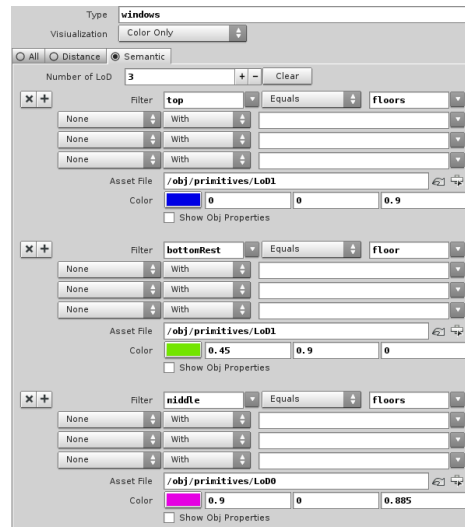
Type windows
Visiualization Color Only

All Distance Semantic

Number of LoD 3 + − Clear

× + Filter top Equals floors
None With
None With
None With
Asset File /obj/primitives/LoD1
Color 0 0 0.9
Show Obj Properties

× + Filter bottomRest Equals floor
None With
None With
None With
Asset File /obj/primitives/LoD1
Color 0.45 0.9 0
Show Obj Properties

× + Filter middle Equals floors
None With
None With
None With
Asset File /obj/primitives/LoD0
Color 0.9 0 0.885
Show Obj Properties